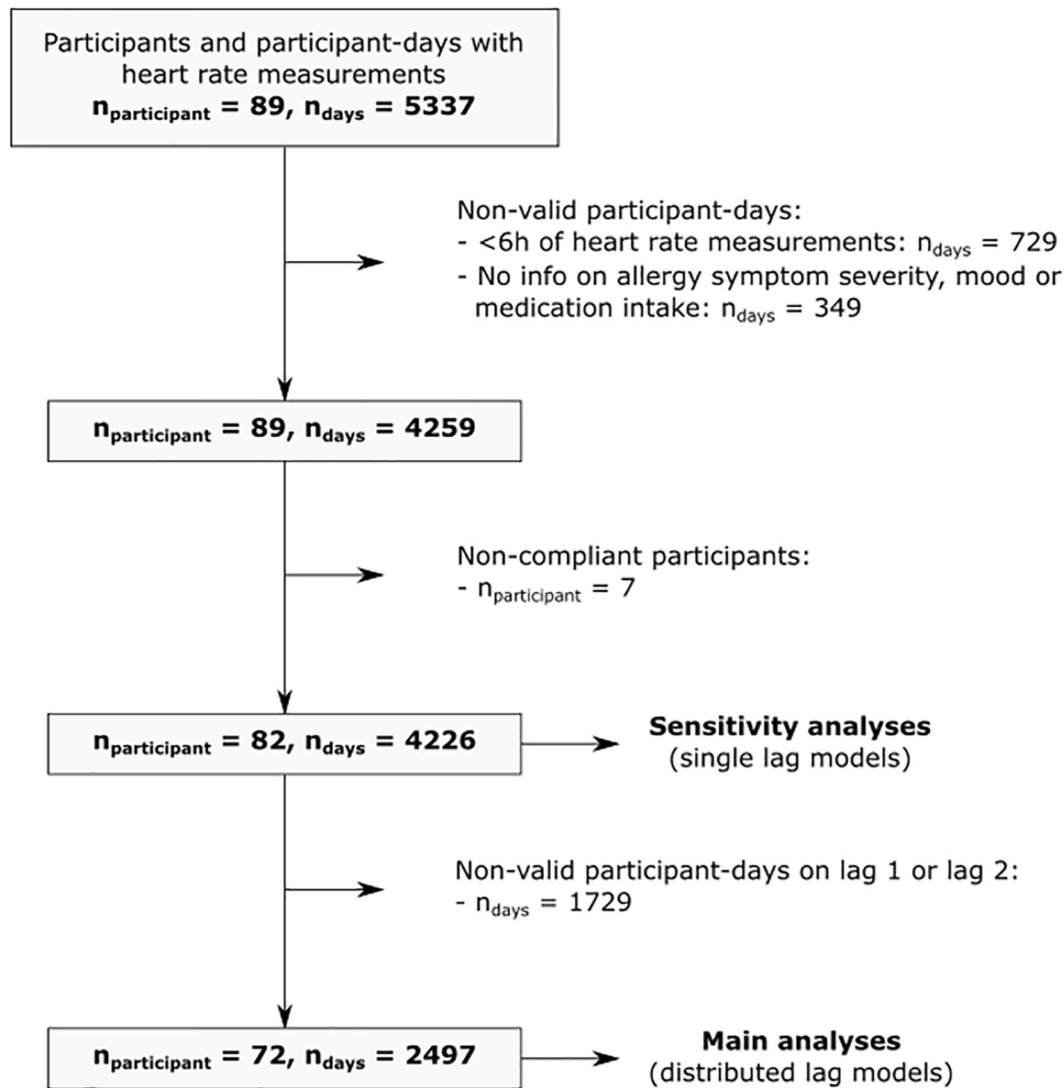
Participants and participant-days with heart rate measurements
$\mathbf{n_{participant} = 89, n_{days} = 5337}$

Non-valid participant-days:
- <6h of heart rate measurements: $n_{days}$ = 729
- No info on allergy symptom severity, mood or medication intake: $n_{days}$ = 349

$\mathbf{n_{participant} = 89, n_{days} = 4259}$

Non-compliant participants:
- $n_{participant}$ = 7

$\mathbf{n_{participant} = 82, n_{days} = 4226}$

**Sensitivity analyses**
(single lag models)

Non-valid participant-days on lag 1 or lag 2:
- $n_{days}$ = 1729

$\mathbf{n_{participant} = 72, n_{days} = 2497}$

**Main analyses**
(distributed lag models)